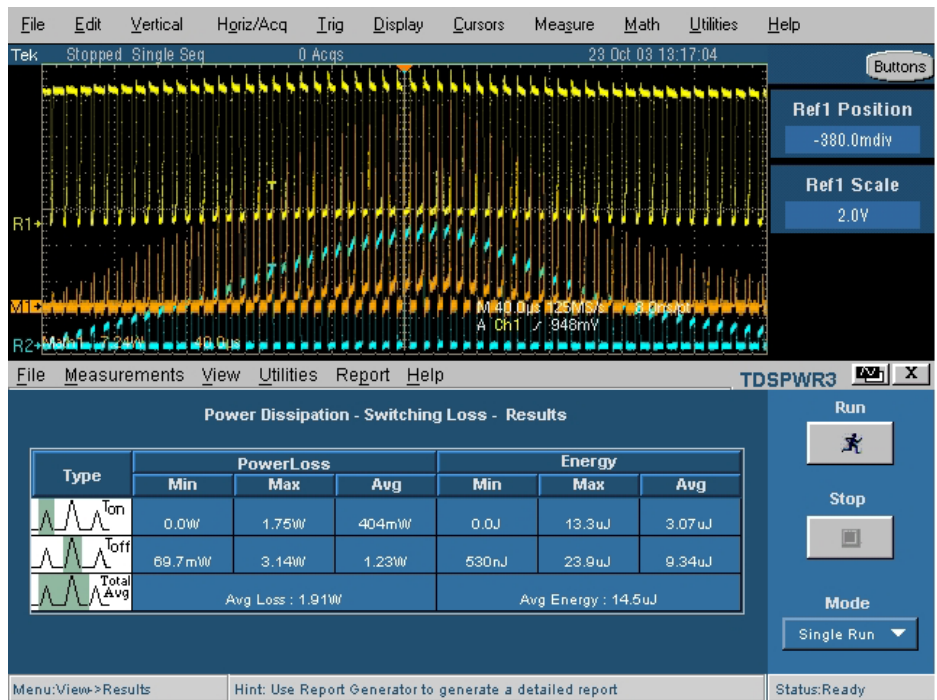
File Edit Vertical Horiz/Acq Trig Display Cursors Measure Math Utilities Help

Tek Stopped Single Seq 0 Acqs 23 Oct 03 13:17:04

Buttons

Ref1 Position
-380.0mdiv

Ref1 Scale
2.0V

R1
M1
R2

M 40.0µs 125MS/s 8.0ns/pt
A Ch1 ⁄ 948mV

Main 7.20W 40.0µs

File Measurements View Utilities Report Help TDSPWR3

Power Dissipation - Switching Loss - Results

| Type | PowerLoss Min | PowerLoss Max | PowerLoss Avg | Energy Min | Energy Max | Energy Avg |
|---|---|---|---|---|---|---|
| Ton | 0.0W | 1.75W | 404mW | 0.0J | 13.3uJ | 3.07uJ |
| Toff | 69.7mW | 3.14W | 1.23W | 530nJ | 23.9uJ | 9.34uJ |
| Total Avg | Avg Loss : 1.91W | | | Avg Energy : 14.5uJ | | |

Run

Stop

Mode
Single Run

Menu:View->Results Hint: Use Report Generator to generate a detailed report Status:Ready